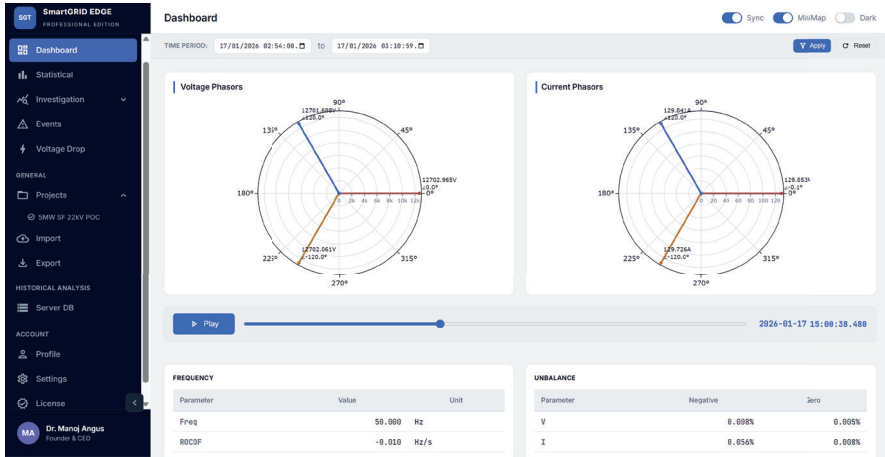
SGT SmartGRID EDGE
PROFESSIONAL EDITION

Dashboard
Statistical
Investigation
Events
Voltage Drop
GENERAL
Projects
5MW SF 22kV POC
Import
Export
HISTORICAL ANALYSIS
Server DB
ACCOUNT
Profile
Settings
License

MA Dr. Manoj Angus
Founder & CEO

Dashboard

Sync MiniMap Dark

TIME PERIOD: 17/01/2026 02:54:08 to 17/01/2026 03:10:59

Apply Reset

Voltage Phasors

90°
45°
135°
180°
0°
225°
315°
270°
12701.688V ∠120.0°
12702.965V ∠0.0°
12702.061V ∠-120.0°
0 2k 4k 6k 8k 10k 12k

Current Phasors

90°
45°
135°
180°
0°
225°
315°
270°
129.841A ∠120.0°
129.853A ∠-0.1°
129.726A ∠-120.0°
0 20 40 60 80 100 120

Play

2026-01-17 15:00:38.480

FREQUENCY

| Parameter | Value | Unit |
|---|---|---|
| Freq | 50.000 | Hz |
| ROCOF | -0.010 | Hz/s |

UNBALANCE

| Parameter | Negative | Zero |
|---|---|---|
| V | 0.008% | 0.005% |
| I | 0.056% | 0.008% |